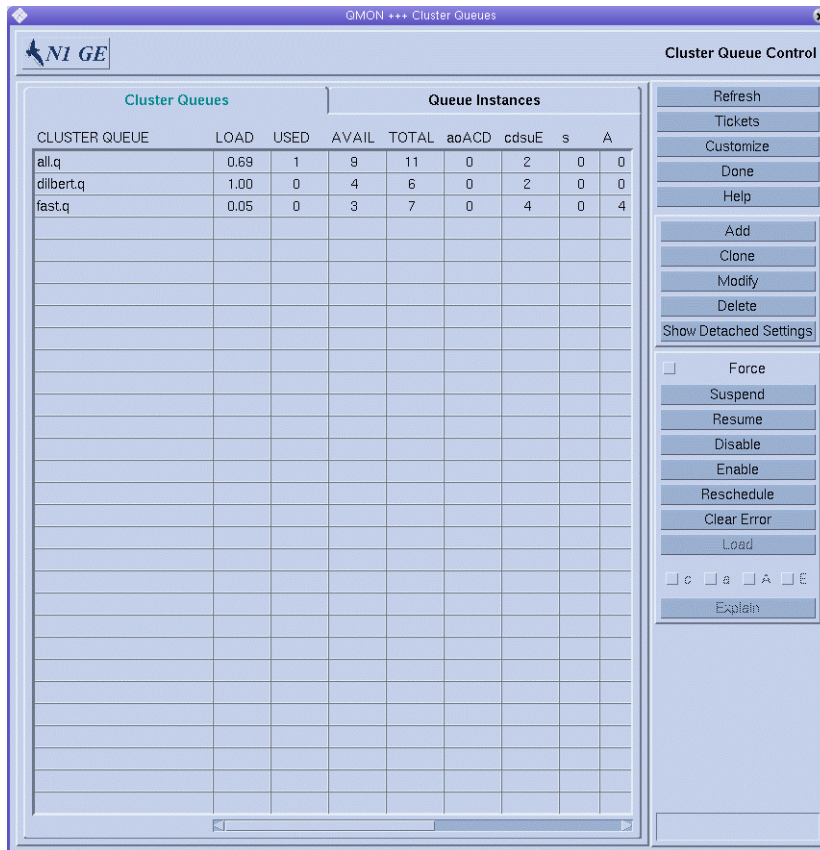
QMON +++ Cluster Queues

N1 GE

Cluster Queue Control

Cluster Queues

Queue Instances

| CLUSTER QUEUE | LOAD | USED | AVAIL | TOTAL | aoACD | cdsuE | s | A |
|---|---|---|---|---|---|---|---|---|
| all.q | 0.69 | 1 | 9 | 11 | 0 | 2 | 0 | 0 |
| dilbert.q | 1.00 | 0 | 4 | 6 | 0 | 2 | 0 | 0 |
| fast.q | 0.05 | 0 | 3 | 7 | 0 | 4 | 0 | 4 |

Refresh
Tickets
Customize
Done
Help

Add
Clone
Modify
Delete
Show Detached Settings

Force
Suspend
Resume
Disable
Enable
Reschedule
Clear Error
Load

c a A E

Explain